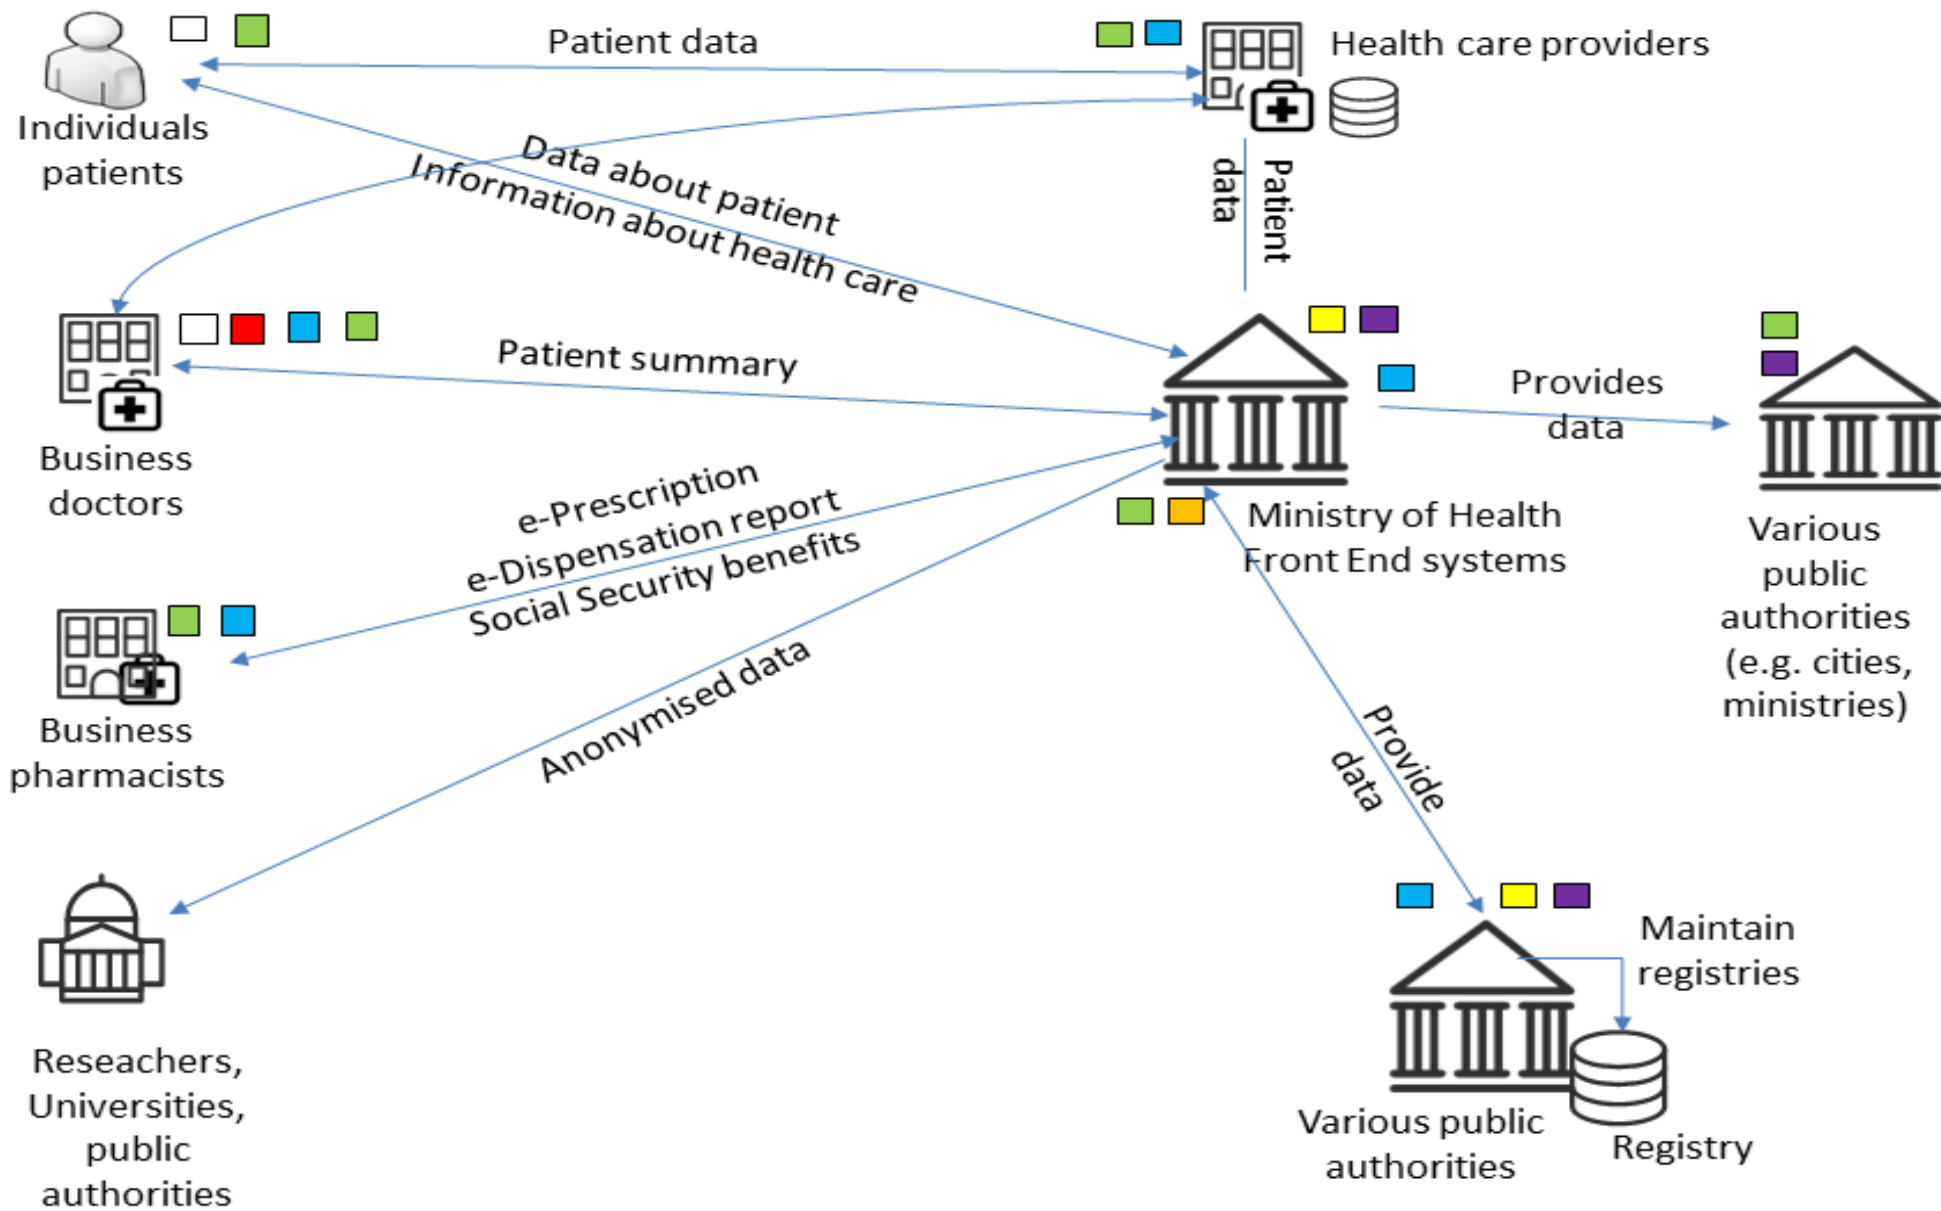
Individuals patients

Patient data

Health care providers

Data about patient

Information about health care

Patient data

Business doctors

Patient summary

Ministry of Health Front End systems

Provides data

Various public authorities (e.g. cities, ministries)

e-Prescription

e-Dispensation report

Social Security benefits

Business pharmacists

Anonymised data

Provide data

Reseachers, Universities, public authorities

Maintain registries

Various public authorities

Registry